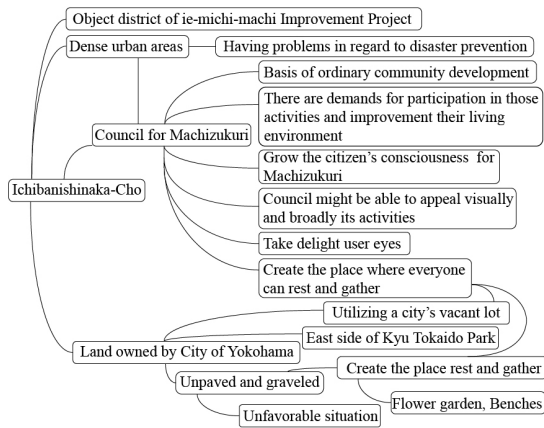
Object district of ie-michi-machi Improvement Project

Dense urban areas

Having problems in regard to disaster prevention

Basis of ordinary community development

There are demands for participation in those activities and improvement their living environment

Council for Machizukuri

Grow the citizen's consciousness for Machizukuri

Ichibanishinaka-Cho

Council might be able to appeal visually and broadly its activities

Take delight user eyes

Create the place where everyone can rest and gather

Utilizing a city's vacant lot

East side of Kyu Tokaido Park

Land owned by City of Yokohama

Create the place rest and gather

Unpaved and graveled

Flower garden, Benches

Unfavorable situation